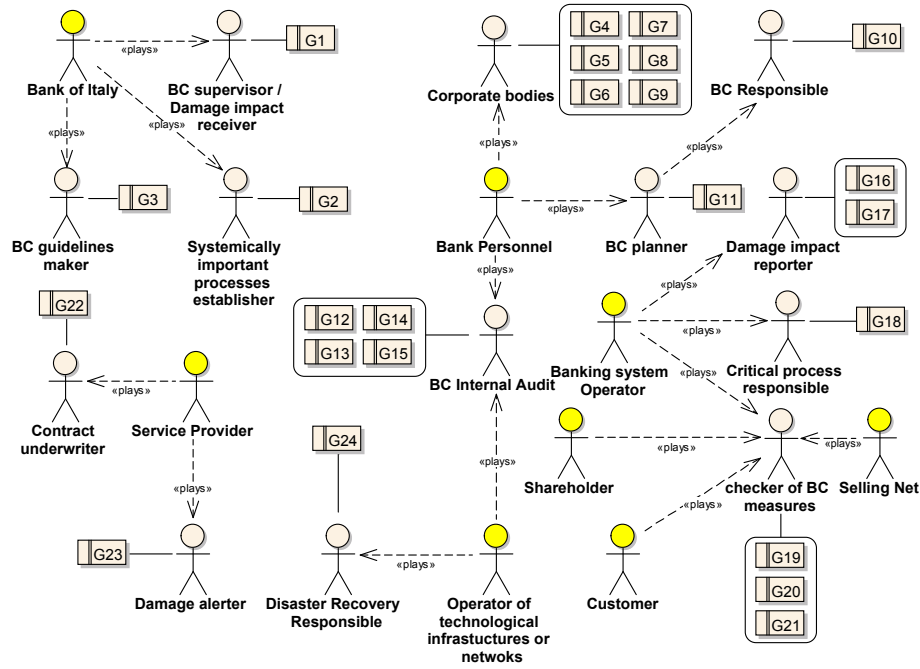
Bank of Italy
«plays»
BC supervisor / Damage impact receiver
G1
«plays»
«plays»
BC guidelines maker
G3
Systemically important processes establisher
G2
Corporate bodies
G4
G7
G5
G8
G6
G9
BC Responsible
G10
«plays»
«plays»
Bank Personnel
«plays»
BC planner
G11
Damage impact reporter
G16
G17
«plays»
G22
Contract underwriter
«plays»
Service Provider
«plays»
G23
Damage alerter
G12
G14
G13
G15
BC Internal Audit
Banking system Operator
«plays»
«plays»
Critical process responsible
G18
«plays»
Shareholder
«plays»
checker of BC measures
«plays»
Selling Net
«plays»
G24
«plays»
Disaster Recovery Responsible
«plays»
Operator of technological infrastuctures or netwoks
Customer
«plays»
G19
G20
G21